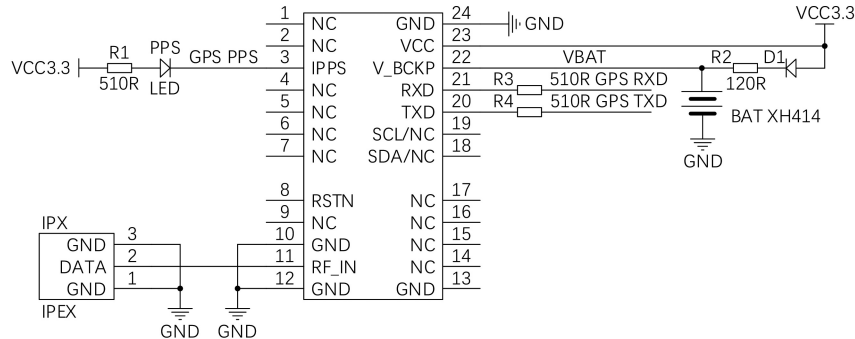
1 NC
2 NC
3 IPPS
4 NC
5 NC
6 NC
7 NC
8 RSTN
9 NC
10 GND
11 RF_IN
12 GND

24 GND
23 VCC
22 V_BCKP
21 RXD
20 TXD
19 SCL/NC
18 SDA/NC
17 NC
16 NC
15 NC
14 NC
13 GND

GND
VCC3.3
VBAT
R2 D1
120R
R3 510R GPS RXD
R4 510R GPS TXD
BAT XH414
GND

VCC3.3
R1
510R
PPS
LED
GPS PPS

IPX
GND 3
DATA 2
GND 1
IPEX
GND GND